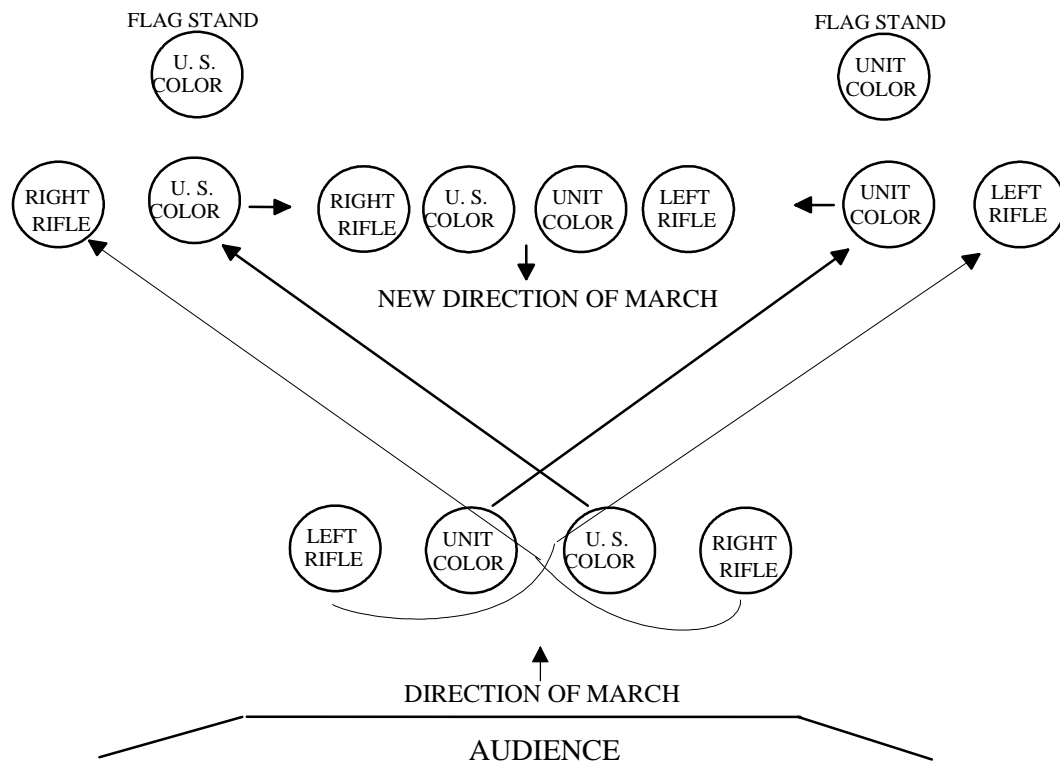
FLAG STAND

U. S. COLOR

FLAG STAND

UNIT COLOR

RIGHT RIFLE

U. S. COLOR

RIGHT RIFLE

U. S. COLOR

UNIT COLOR

LEFT RIFLE

UNIT COLOR

LEFT RIFLE

NEW DIRECTION OF MARCH

LEFT RIFLE

UNIT COLOR

U. S. COLOR

RIGHT RIFLE

DIRECTION OF MARCH

AUDIENCE